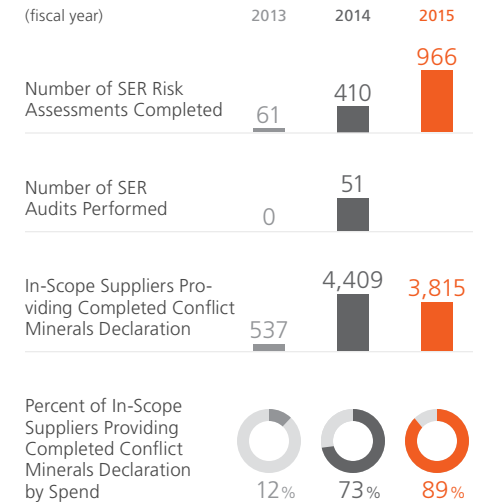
(fiscal year) 2013 2014 2015

Number of SER Risk Assessments Completed 61 410 966

Number of SER Audits Performed 0 51

In-Scope Suppliers Providing Completed Conflict Minerals Declaration 537 4,409 3,815

Percent of In-Scope Suppliers Providing Completed Conflict Minerals Declaration by Spend 12% 73% 89%